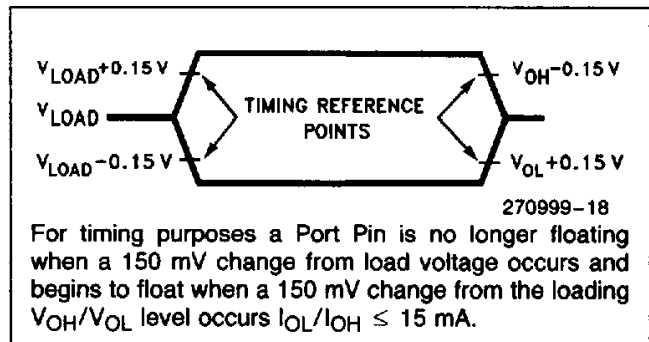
$V_{LOAD}$+0.15 V

$V_{LOAD}$

$V_{LOAD}$−0.15 V

TIMING REFERENCE POINTS

$V_{OH}$−0.15 V

$V_{OL}$+0.15 V

270999–18

For timing purposes a Port Pin is no longer floating when a 150 mV change from load voltage occurs and begins to float when a 150 mV change from the loading $V_{OH}/V_{OL}$ level occurs $I_{OL}/I_{OH} \leq 15$ mA.